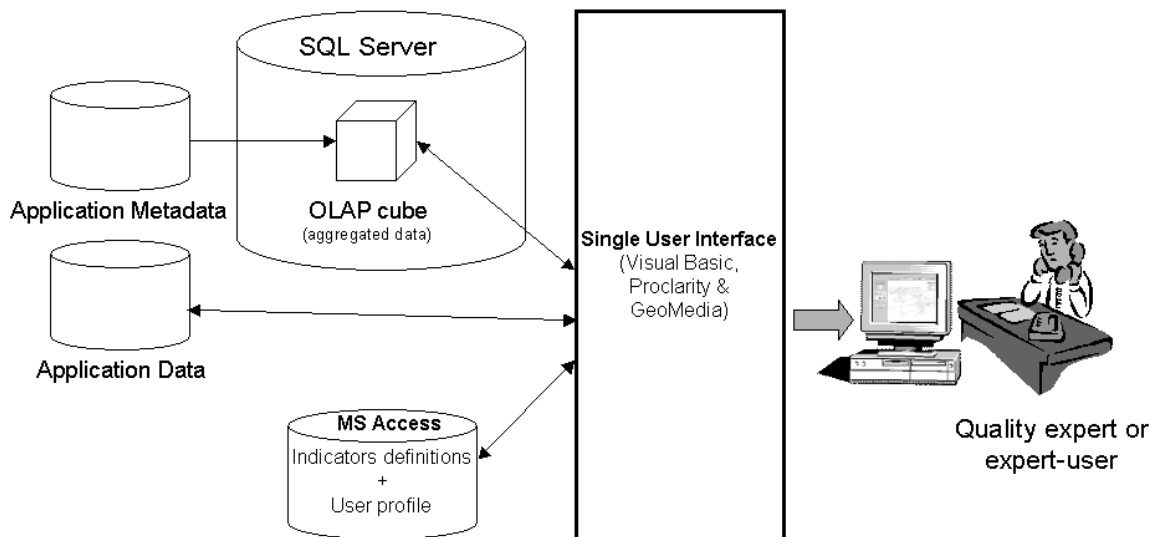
SQL Server

Application Metadata

OLAP cube
(aggregated data)

Application Data

MS Access
Indicators definitions
+
User profile

Single User Interface
(Visual Basic, Proclarity & GeoMedia)

Quality expert or expert-user